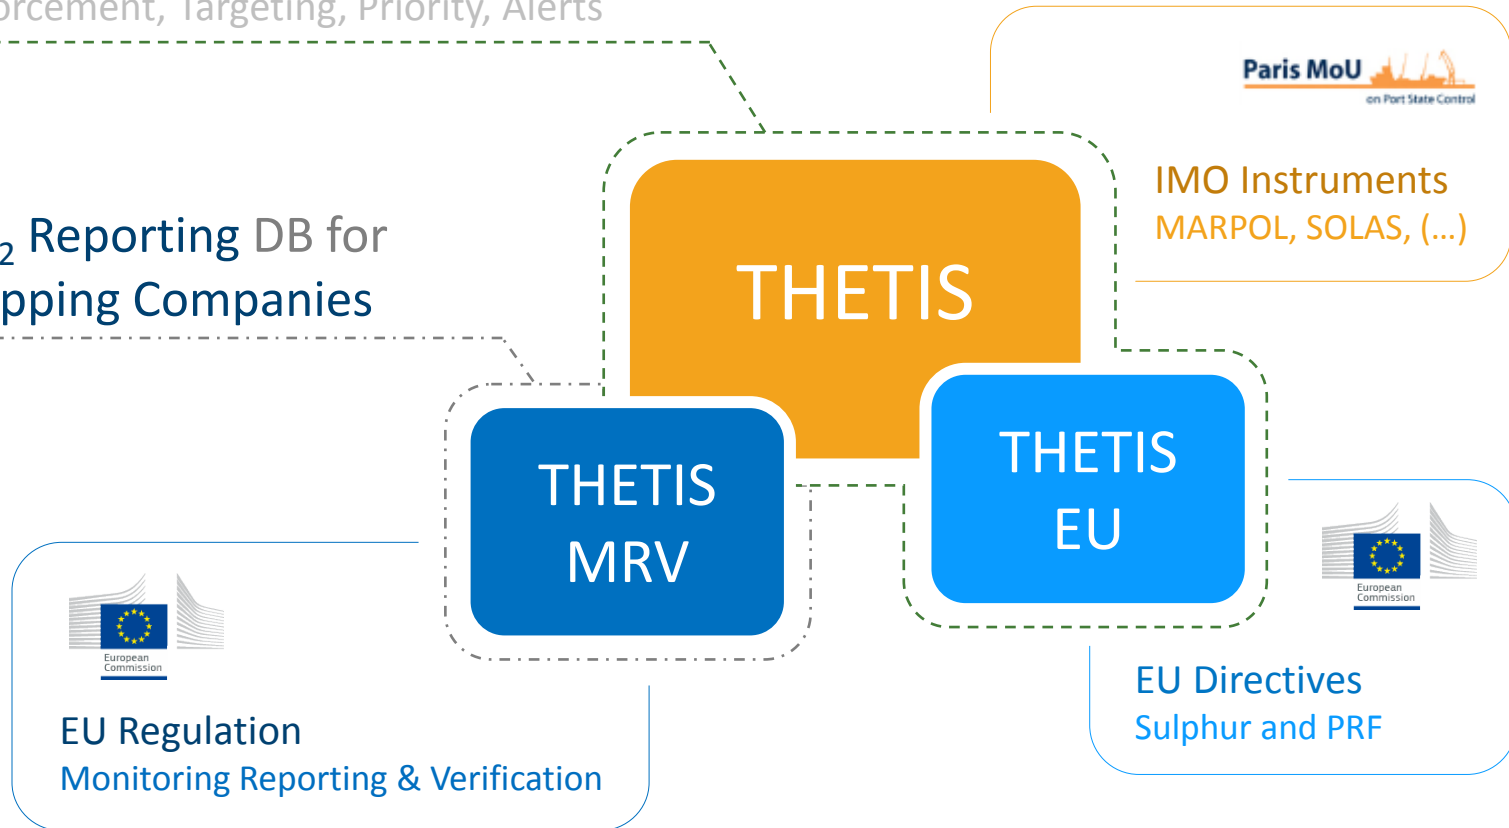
orcement, Targeting, Priority, Alerts

$_2$ Reporting DB for
pping Companies

THETIS

THETIS
MRV

THETIS
EU

Paris MoU
on Port State Control

IMO Instruments
MARPOL, SOLAS, (...)

European Commission

EU Regulation
Monitoring Reporting & Verification

European Commission

EU Directives
Sulphur and PRF